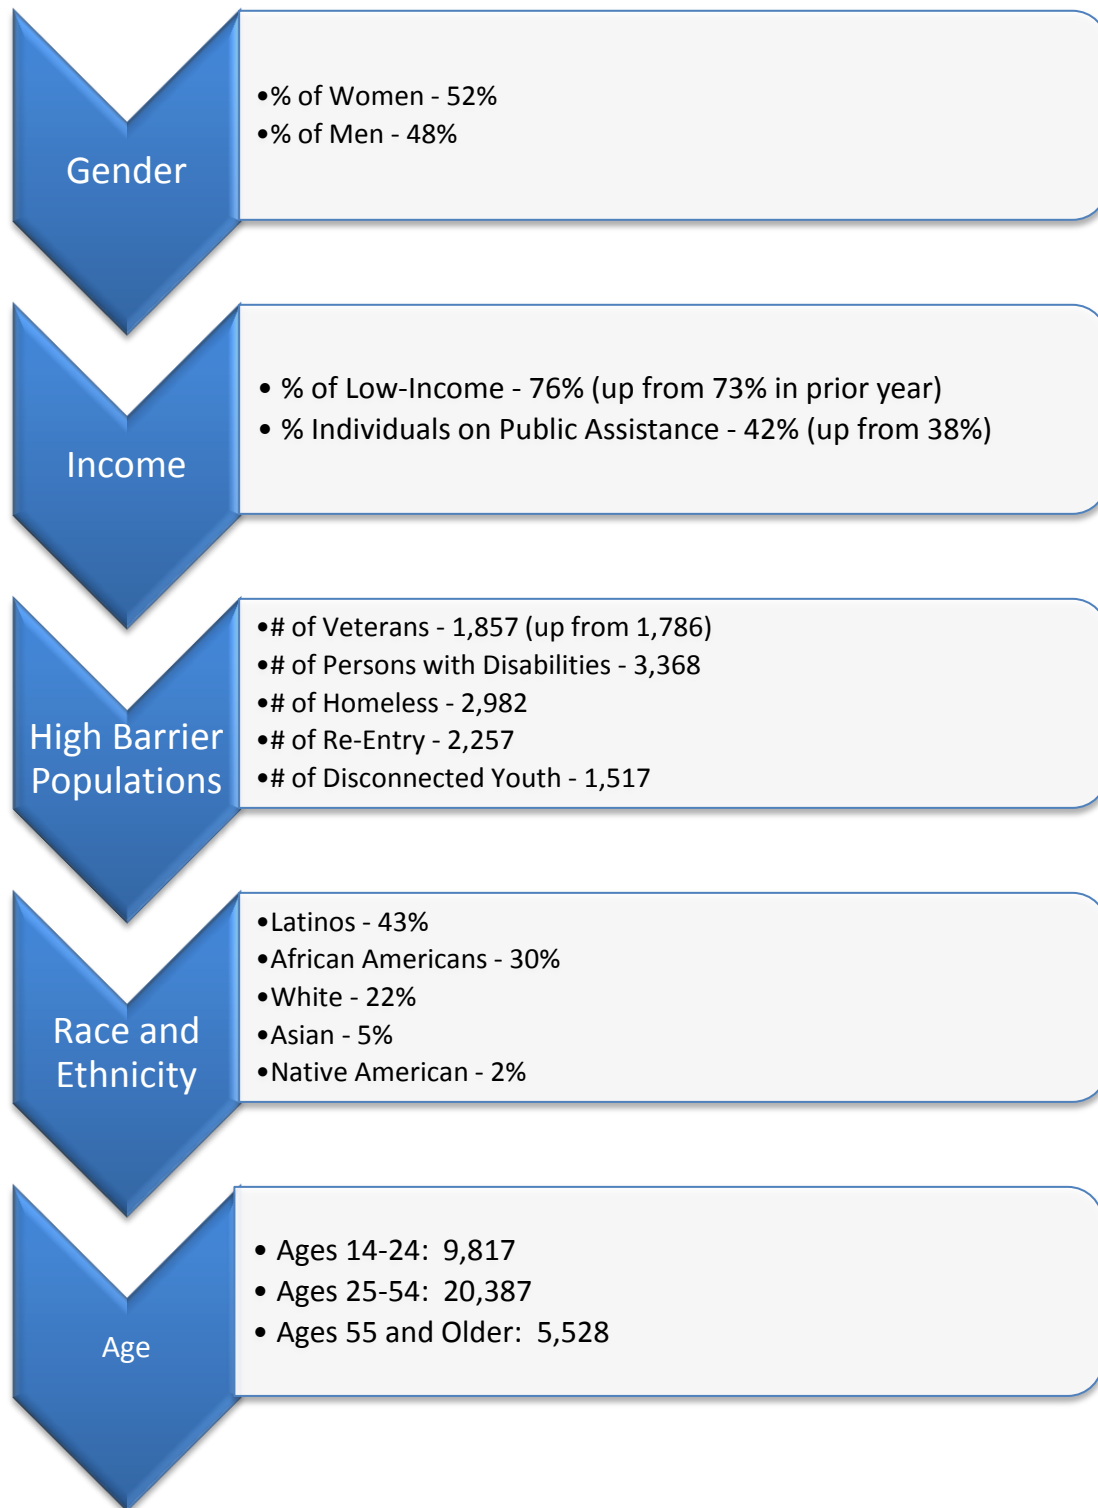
Gender

•% of Women - 52%
•% of Men - 48%

Income

• % of Low-Income - 76% (up from 73% in prior year)
• % Individuals on Public Assistance - 42% (up from 38%)

High Barrier Populations

•# of Veterans - 1,857 (up from 1,786)
•# of Persons with Disabilities - 3,368
•# of Homeless - 2,982
•# of Re-Entry - 2,257
•# of Disconnected Youth - 1,517

Race and Ethnicity

•Latinos - 43%
•African Americans - 30%
•White - 22%
•Asian - 5%
•Native American - 2%

Age

• Ages 14-24: 9,817
• Ages 25-54: 20,387
• Ages 55 and Older: 5,528